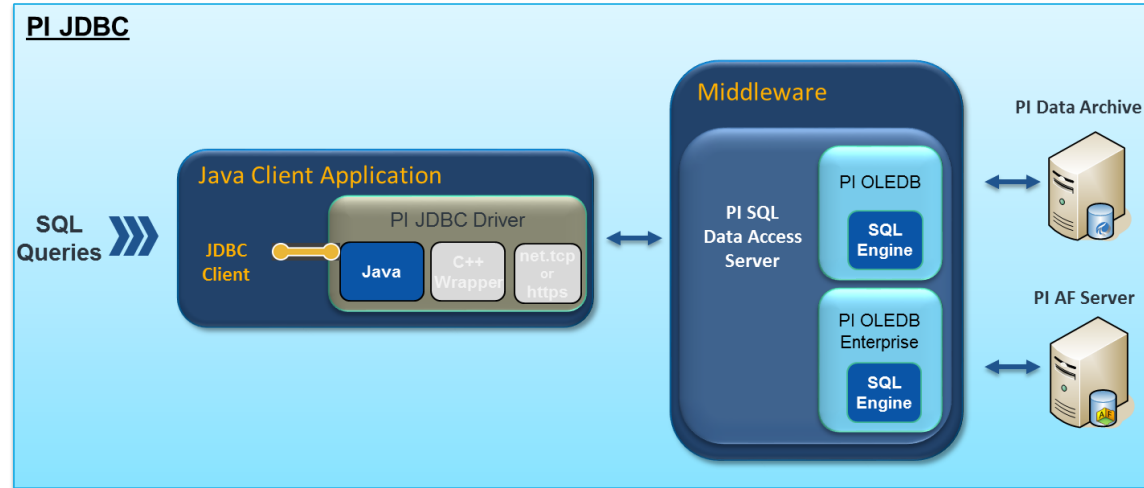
PI JDBC

SQL Queries

Java Client Application

JDBC Client

PI JDBC Driver

Java

C++ Wrapper

net.tcp or https

Middleware

PI SQL Data Access Server

PI OLEDB

SQL Engine

PI OLEDB Enterprise

SQL Engine

PI Data Archive

PI AF Server

AF